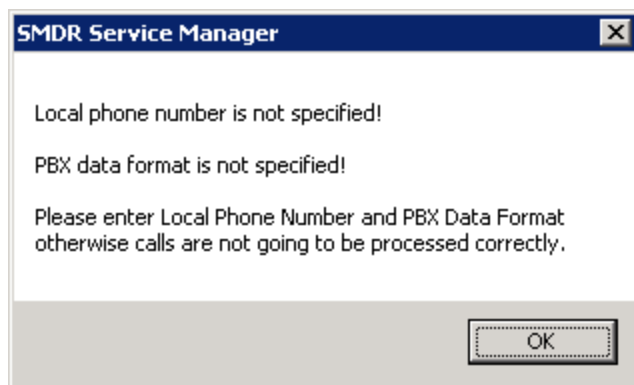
SMDR Service Manager

Local phone number is not specified!

PBX data format is not specified!

Please enter Local Phone Number and PBX Data Format otherwise calls are not going to be processed correctly.

OK